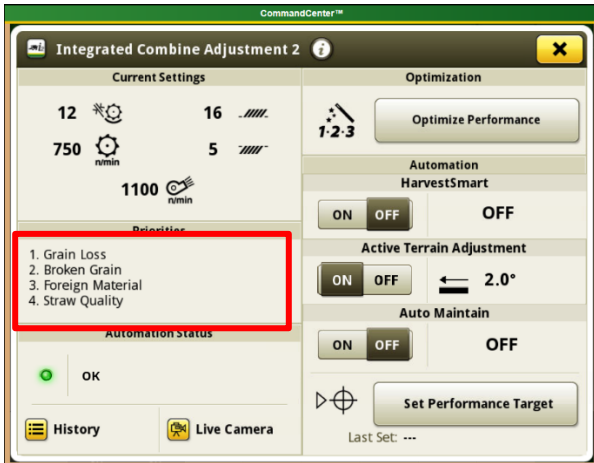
CommandCenter™

Integrated Combine Adjustment 2

Current Settings

12

16

750
n/min

5

1100
n/min

Priorities

1. Grain Loss
2. Broken Grain
3. Foreign Material
4. Straw Quality

Automation Status

OK

History

Live Camera

Optimization

1·2·3

Optimize Performance

Automation

HarvestSmart

ON OFF

OFF

Active Terrain Adjustment

ON OFF

2.0°

Auto Maintain

ON OFF

OFF

Set Performance Target

Last Set: ---